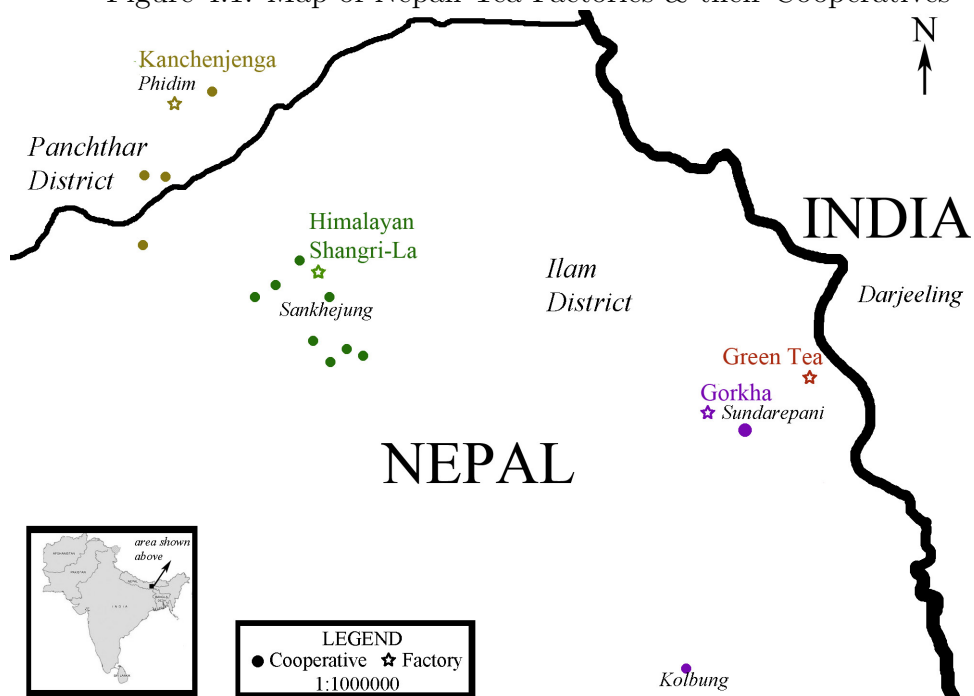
Figure 1.1: Map of Nepali Tea Factories & their Cooperatives

N

Kanchenjenga
Phidim

Panchthar District

Himalayan Shangri-La

Sankhejung

Ilam District

INDIA

Darjeeling

Green Tea

Gorkha
Sundarepani

NEPAL

area shown above

INDIA

LEGEND
● Cooperative ☆ Factory
1:1000000

Kolbung